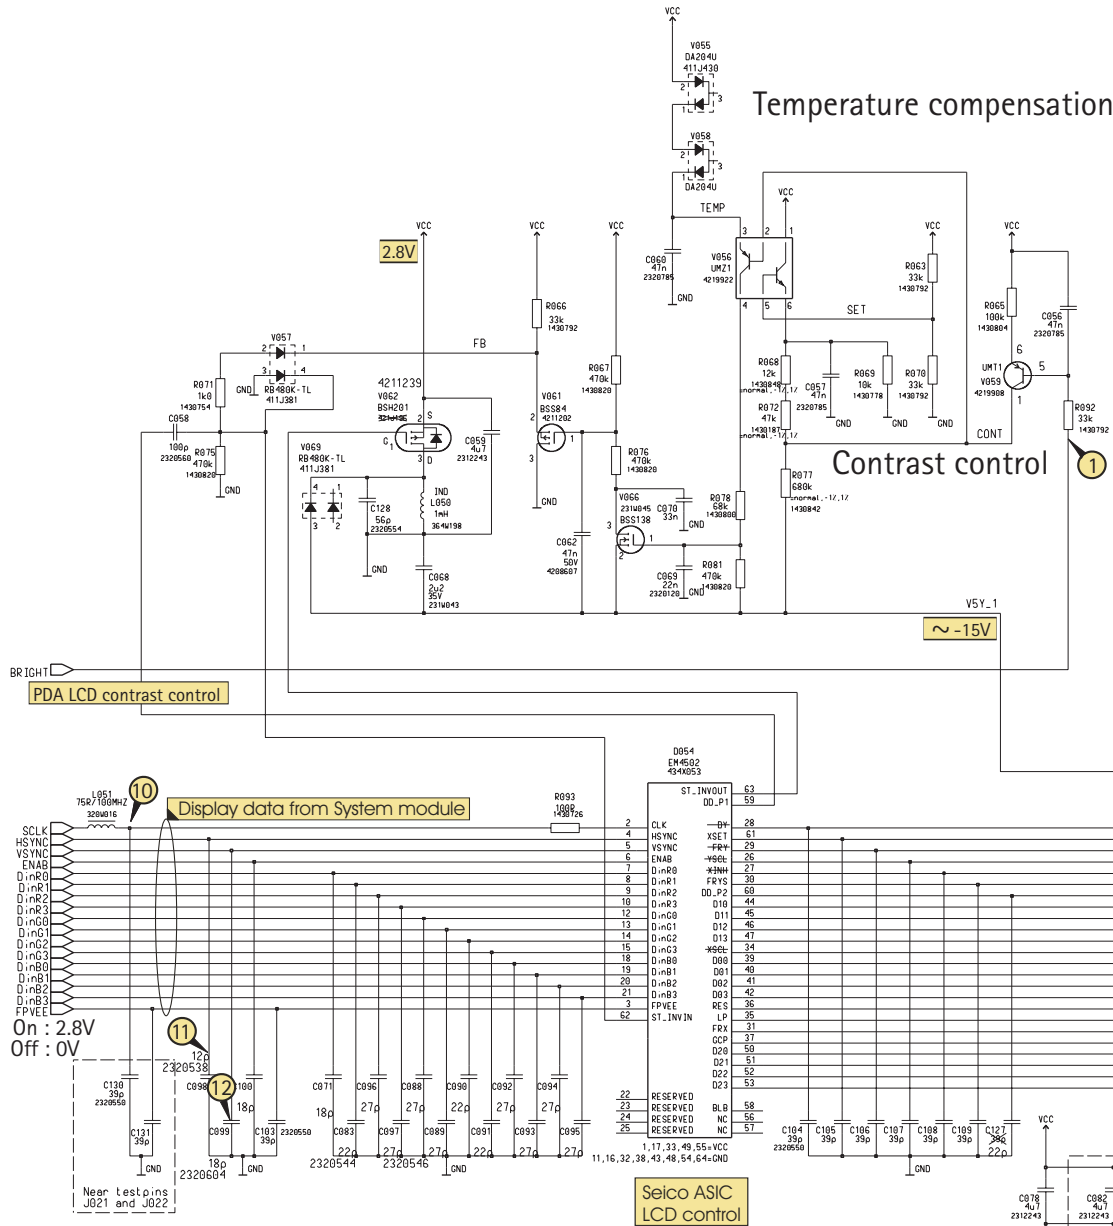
VCC
V055
DA204U
411J430
Temperature compensation
V058
DA204U
VCC
TEMP
VCC
VCC
VCC
2.8V
C060
47n
2320785
GND
V056
UMZ1
4219922
R063
33k
1430792
VCC
R066
33k
1430792
SET
R065
100k
1430804
C056
47n
2320785
V057
FB
R071
1k0
1430754
GND
RB480K-TL
411J381
4211239
V062
BSH201
V061
BSS84
4211202
R067
470k
1430820
R068
12k
1430848
C057
47n
2320785
R069
10k
1430778
R070
33k
1430792
UMT1
V059
4219908
R092
33k
1430792
C058
100p
2320560
R075
470k
1430820
GND
V069
RB480K-TL
411J381
C059
4u7
2312243
R072
47k
1430187
GND
GND
GND
CONT
Contrast control
1
C128
56p
2320554
IND
L050
1mH
364W198
GND
R076
470k
1430820
V066
231W045
BSS138
C070
33n
GND
R078
68k
1430808
R077
680k
1430842
C062
47n
50V
4208607
GND
C068
2u2
35V
231W043
C069
22n
2320120
GND
R081
470k
1430820
V5Y_1
~-15V
BRIGHT
PDA LCD contrast control
D054
EM4502
434X053
L051
75R/100MHZ
320W016
10
Display data from System module
R093
100R
1430726
ST_INVOUT 63
DD_P1 59
SCLK
HSYNC
VSYNC
ENAB
DinR0
DinR1
DinR2
DinR3
DinG0
DinG1
DinG2
DinG3
DinB0
DinB1
DinB2
DinB3
FPVEE
2 CLK
4 HSYNC
5 VSYNC
6 ENAB
7 DinR0
8 DinR1
9 DinR2
10 DinR3
12 DinG0
13 DinG1
14 DinG2
15 DinG3
18 DinB0
19 DinB1
20 DinB2
21 DinB3
3 FPVEE
62 ST_INVIN
DY 28
XSET 61
FRY 29
YSCL 26
XINH 27
FRYS 30
DD_P2 60
D10 44
D11 45
D12 46
D13 47
XSCL 34
D00 39
D01 40
D02 41
D03 42
RES 36
LP 35
FRX 31
GCP 37
D20 50
D21 51
D22 52
D23 53
On : 2.8V
Off : 0V
11
12p
2320538
C098
C100
18p
C130
39p
2320550
C131
39p
GND
12
C099
C103
39p
2320550
C071
18p
C096
27p
C088
27p
C090
22p
C092
27p
C094
27p
C083
22p
C097
27p
C089
22p
C091
22p
C093
27p
C095
27p
18p
2320604
GND
2320544
2320546
GND
22 RESERVED
23 RESERVED
24 RESERVED
25 RESERVED
BLB 58
NC 56
NC 57
1,17,33,49,55=VCC
11,16,32,38,43,48,54,64=GND
C104
39p
2320550
C105
39p
C106
39p
C107
39p
C108
39p
C109
39p
C127
22p
GND
VCC
Near testpins
J021 and J022
Seico ASIC
LCD control
C078
4u7
2312243
C082
4u7
2312243